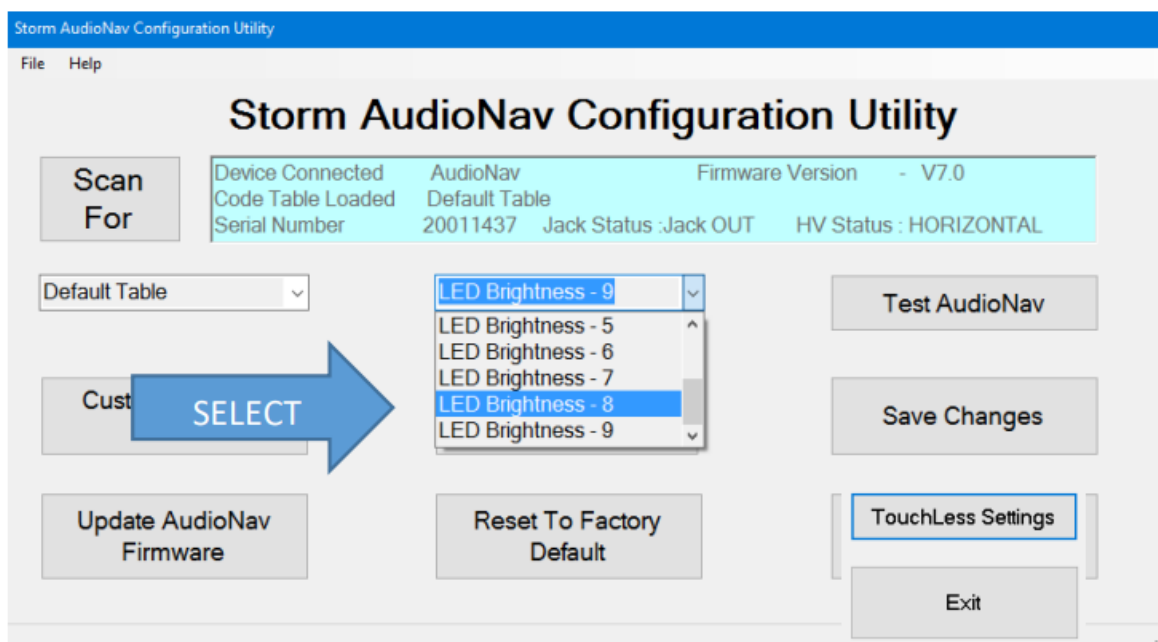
Storm AudioNav Configuration Utility

File Help

Storm AudioNav Configuration Utility

Scan For

Device Connected AudioNav Firmware Version - V7.0
Code Table Loaded Default Table
Serial Number 20011437 Jack Status :Jack OUT HV Status : HORIZONTAL

Default Table

LED Brightness - 9

LED Brightness - 5
LED Brightness - 6
LED Brightness - 7
LED Brightness - 8
LED Brightness - 9

Test AudioNav

Cust

SELECT

Save Changes

Update AudioNav Firmware

Reset To Factory Default

TouchLess Settings

Exit